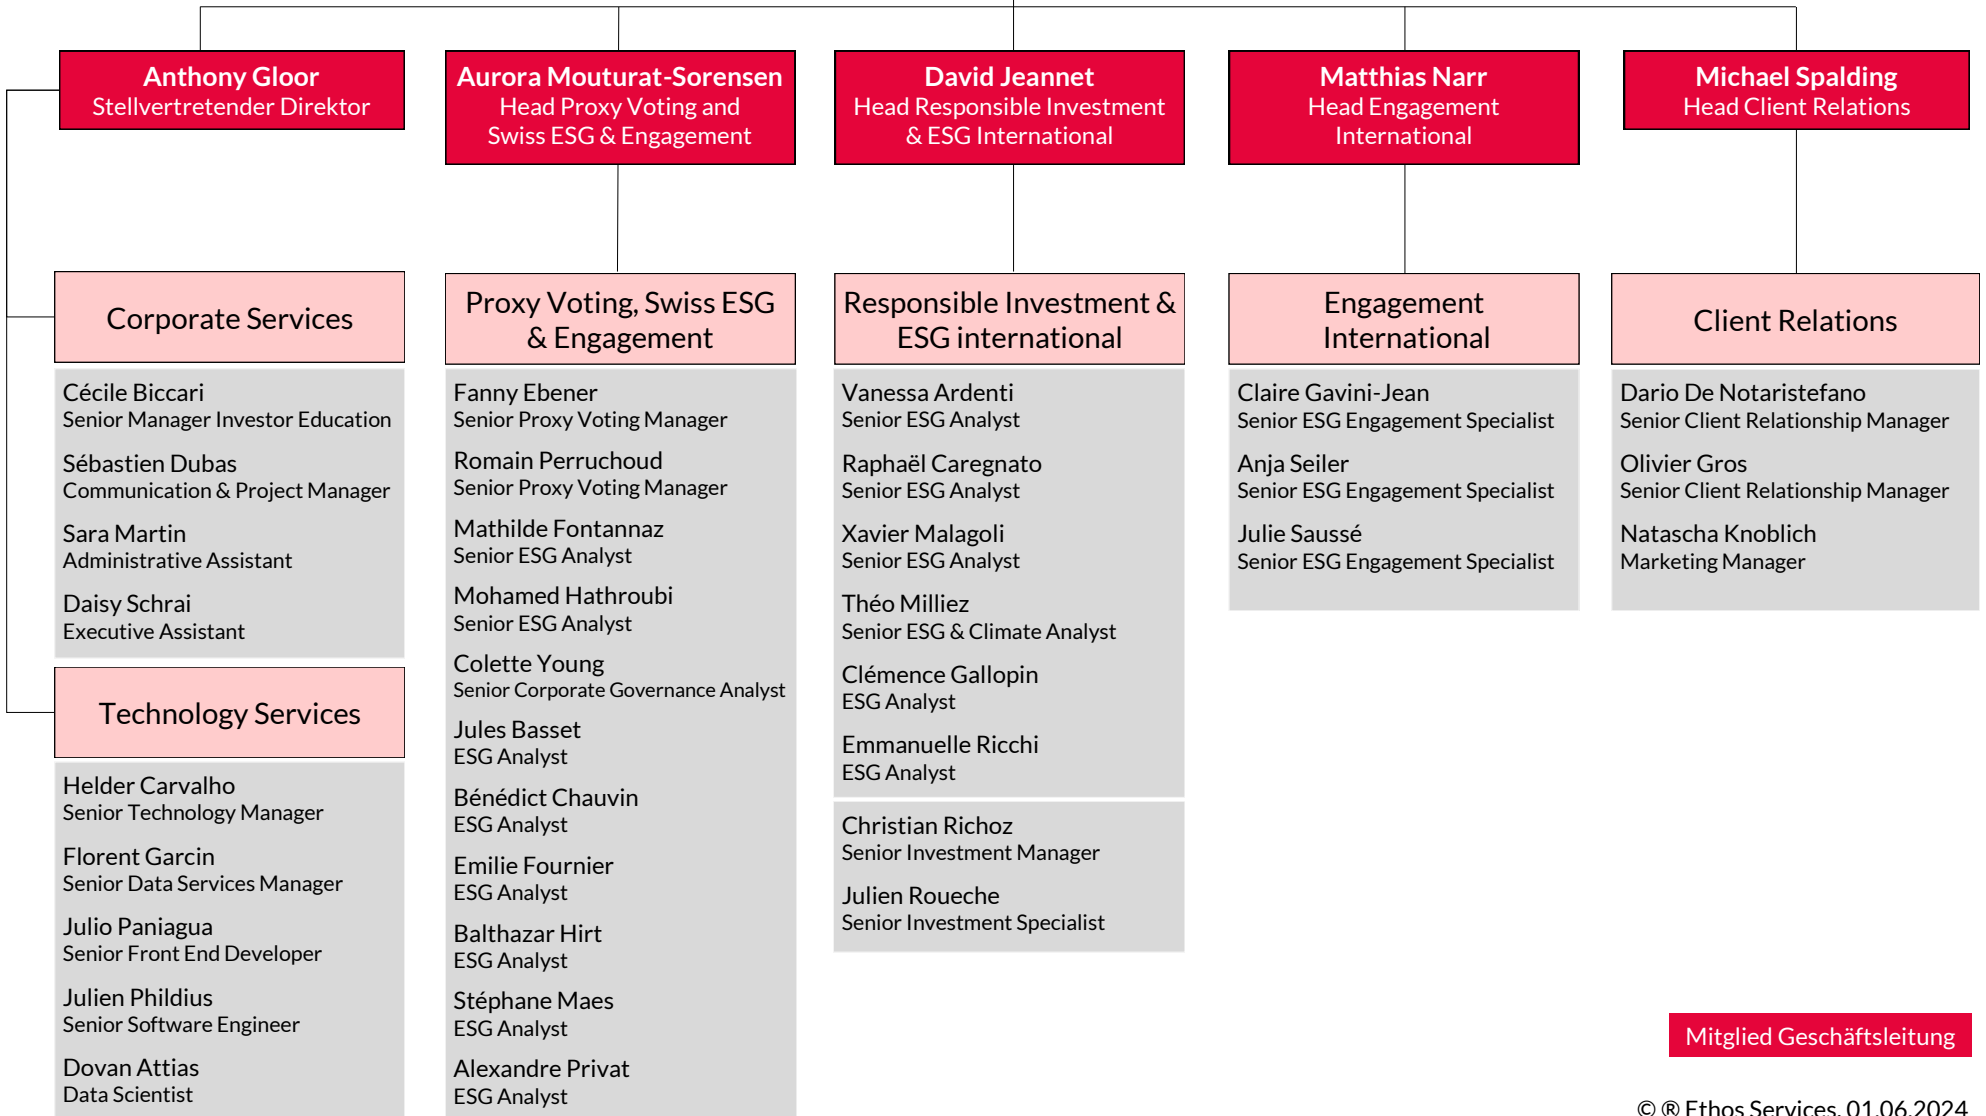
Anthony Gloor
Stellvertretender Direktor

Aurora Mouturat-Sorensen
Head Proxy Voting and Swiss ESG & Engagement

David Jeannet
Head Responsible Investment & ESG International

Matthias Narr
Head Engagement International

Michael Spalding
Head Client Relations

Corporate Services

Cécile Biccari
Senior Manager Investor Education

Sébastien Dubas
Communication & Project Manager

Sara Martin
Administrative Assistant

Daisy Schrai
Executive Assistant

Technology Services

Helder Carvalho
Senior Technology Manager

Florent Garcin
Senior Data Services Manager

Julio Paniagua
Senior Front End Developer

Julien Phildius
Senior Software Engineer

Dovan Attias
Data Scientist

Proxy Voting, Swiss ESG & Engagement

Fanny Ebener
Senior Proxy Voting Manager

Romain Perruchoud
Senior Proxy Voting Manager

Mathilde Fontannaz
Senior ESG Analyst

Mohamed Hathroubi
Senior ESG Analyst

Colette Young
Senior Corporate Governance Analyst

Jules Basset
ESG Analyst

Bénédict Chauvin
ESG Analyst

Emilie Fournier
ESG Analyst

Balthazar Hirt
ESG Analyst

Stéphane Maes
ESG Analyst

Alexandre Privat
ESG Analyst

Responsible Investment & ESG international

Vanessa Ardenti
Senior ESG Analyst

Raphaël Caregnato
Senior ESG Analyst

Xavier Malagoli
Senior ESG Analyst

Théo Milliez
Senior ESG & Climate Analyst

Clémence Gallopin
ESG Analyst

Emmanuelle Ricchi
ESG Analyst

Christian Richoz
Senior Investment Manager

Julien Roueche
Senior Investment Specialist

Engagement International

Claire Gavini-Jean
Senior ESG Engagement Specialist

Anja Seiler
Senior ESG Engagement Specialist

Julie Saussé
Senior ESG Engagement Specialist

Client Relations

Dario De Notaristefano
Senior Client Relationship Manager

Olivier Gros
Senior Client Relationship Manager

Natascha Knoblich
Marketing Manager

Mitglied Geschäftsleitung

© ® Ethos Services, 01.06.2024